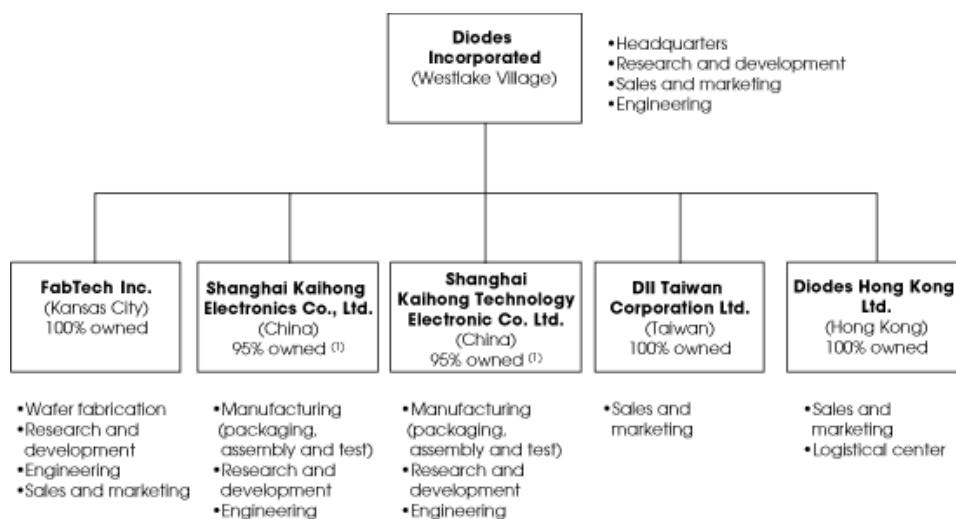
Diodes Incorporated
(Westlake Village)

•Headquarters
•Research and development
•Sales and marketing
•Engineering

FabTech Inc.
(Kansas City)
100% owned

•Wafer fabrication
•Research and development
•Engineering
•Sales and marketing

Shanghai Kaihong Electronics Co., Ltd.
(China)
95% owned $^{(1)}$

•Manufacturing (packaging, assembly and test)
•Research and development
•Engineering

Shanghai Kaihong Technology Electronic Co. Ltd.
(China)
95% owned $^{(1)}$

•Manufacturing (packaging, assembly and test)
•Research and development
•Engineering

DII Taiwan Corporation Ltd.
(Taiwan)
100% owned

•Sales and marketing

Diodes Hong Kong Ltd.
(Hong Kong)
100% owned

•Sales and marketing
•Logistical center